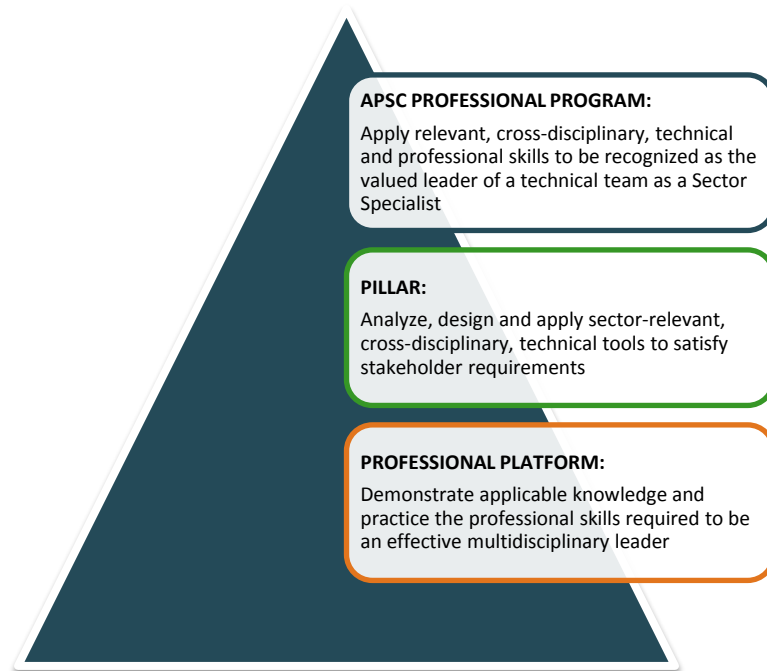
APSC PROFESSIONAL PROGRAM:

Apply relevant, cross-disciplinary, technical and professional skills to be recognized as the valued leader of a technical team as a Sector Specialist

PILLAR:

Analyze, design and apply sector-relevant, cross-disciplinary, technical tools to satisfy stakeholder requirements

PROFESSIONAL PLATFORM:

Demonstrate applicable knowledge and practice the professional skills required to be an effective multidisciplinary leader